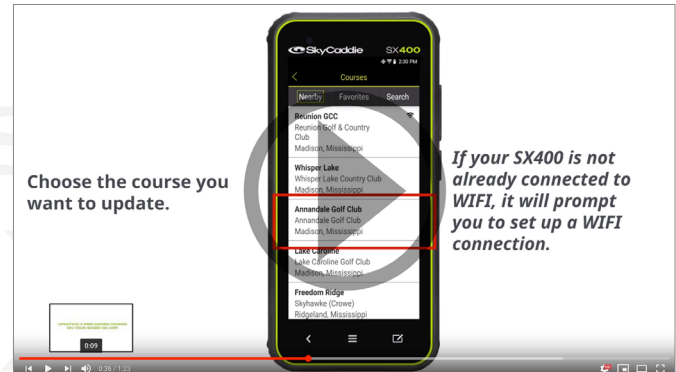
Choose the course you want to update.

SkyCaddie SX400

2:30 PM

Courses

Nearby Favorites Search

Reunion GCC
Reunion Golf & Country Club
Madison, Mississippi

Whisper Lake
Whisper Lake Country Club
Madison, Mississippi

Annandale Golf Club
Annandale Golf Club
Madison, Mississippi

Lake Caroline
Lake Caroline Golf Club
Madison, Mississippi

Freedom Ridge
Skyhawke (Crowe)
Ridgeland, Mississippi

If your SX400 is not already connected to WIFI, it will prompt you to set up a WIFI connection.

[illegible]

0:09

0:36 / 1:23